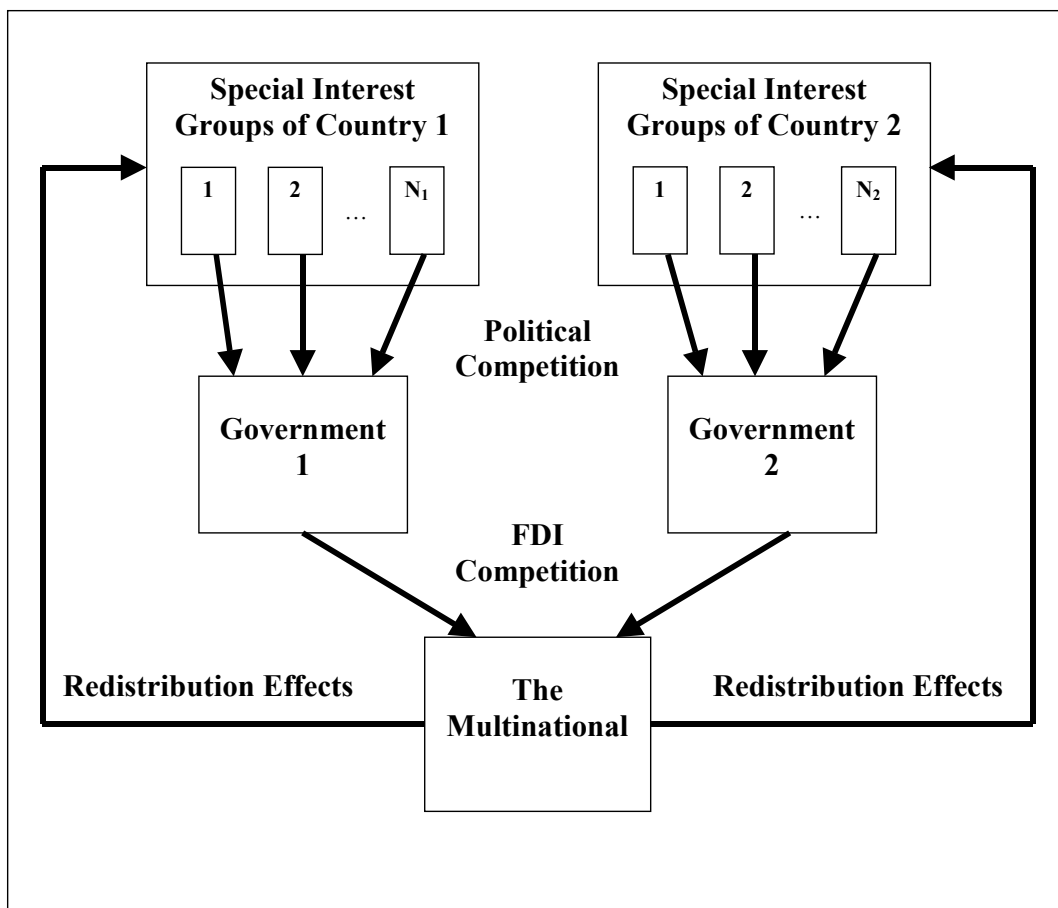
Special Interest Groups of Country 1

1

2

…

$N_1$

Special Interest Groups of Country 2

1

2

…

$N_2$

Political Competition

Government 1

Government 2

FDI Competition

Redistribution Effects

The Multinational

Redistribution Effects